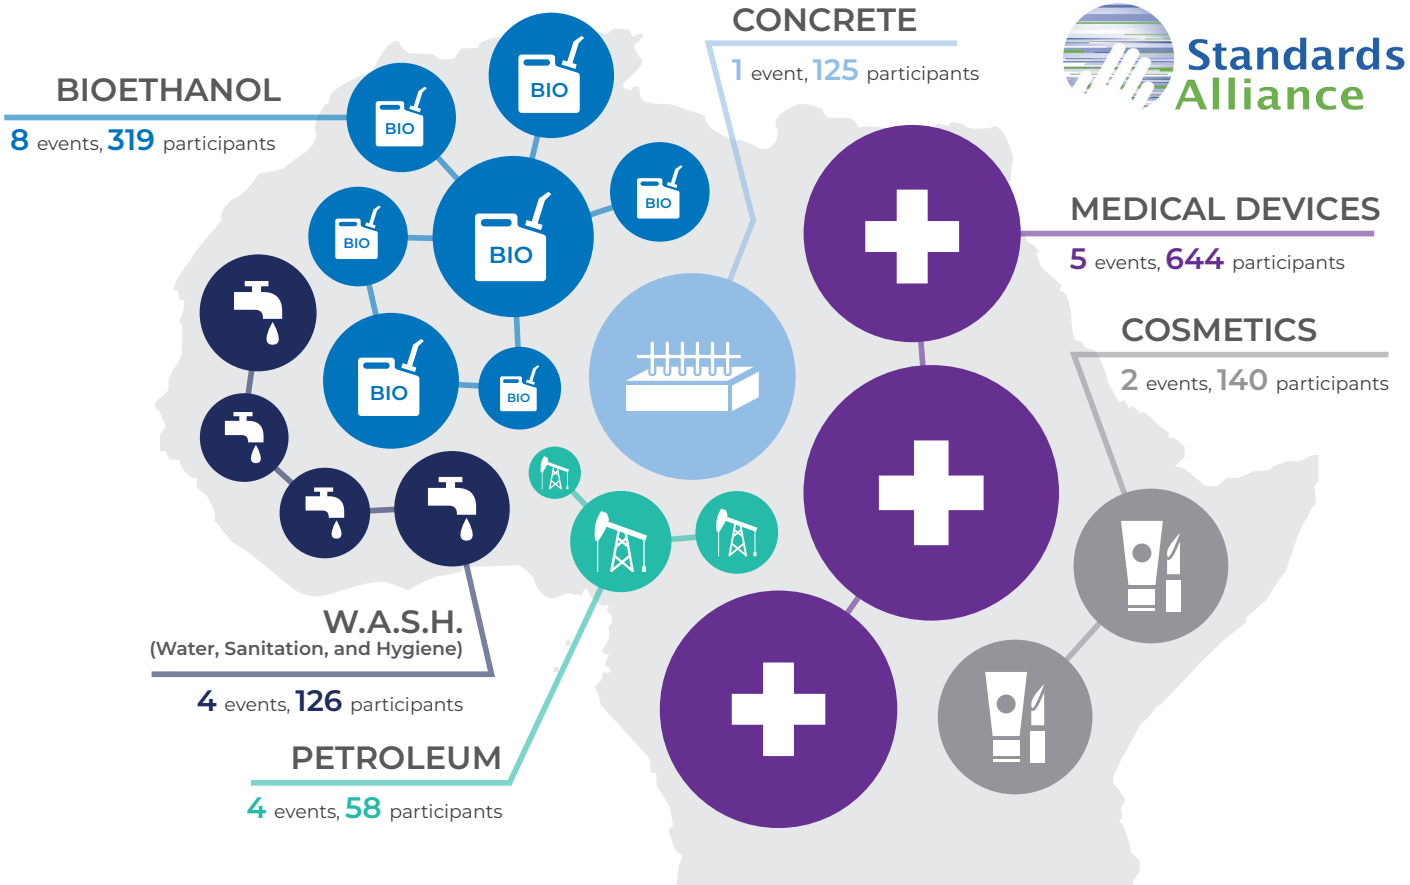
BIOETHANOL
8 events, 319 participants

CONCRETE
1 event, 125 participants

Standards Alliance

MEDICAL DEVICES
5 events, 644 participants

COSMETICS
2 events, 140 participants

BIO
BIO
BIO
BIO
BIO
BIO
BIO

W.A.S.H.
(Water, Sanitation, and Hygiene)
4 events, 126 participants

PETROLEUM
4 events, 58 participants